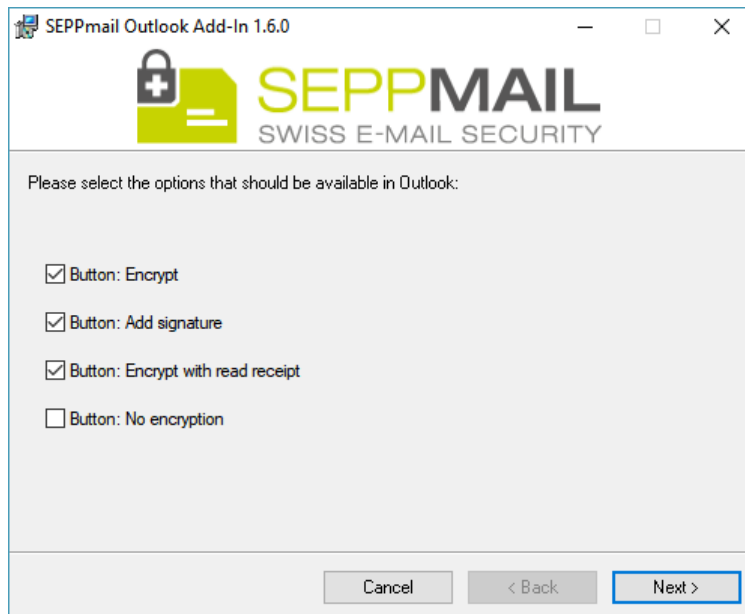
SEPPmail Outlook Add-In 1.6.0

SEPPMAIL
SWISS E-MAIL SECURITY

Please select the options that should be available in Outlook:

Button: Encrypt

Button: Add signature

Button: Encrypt with read receipt

Button: No encryption

Cancel
< Back
Next >